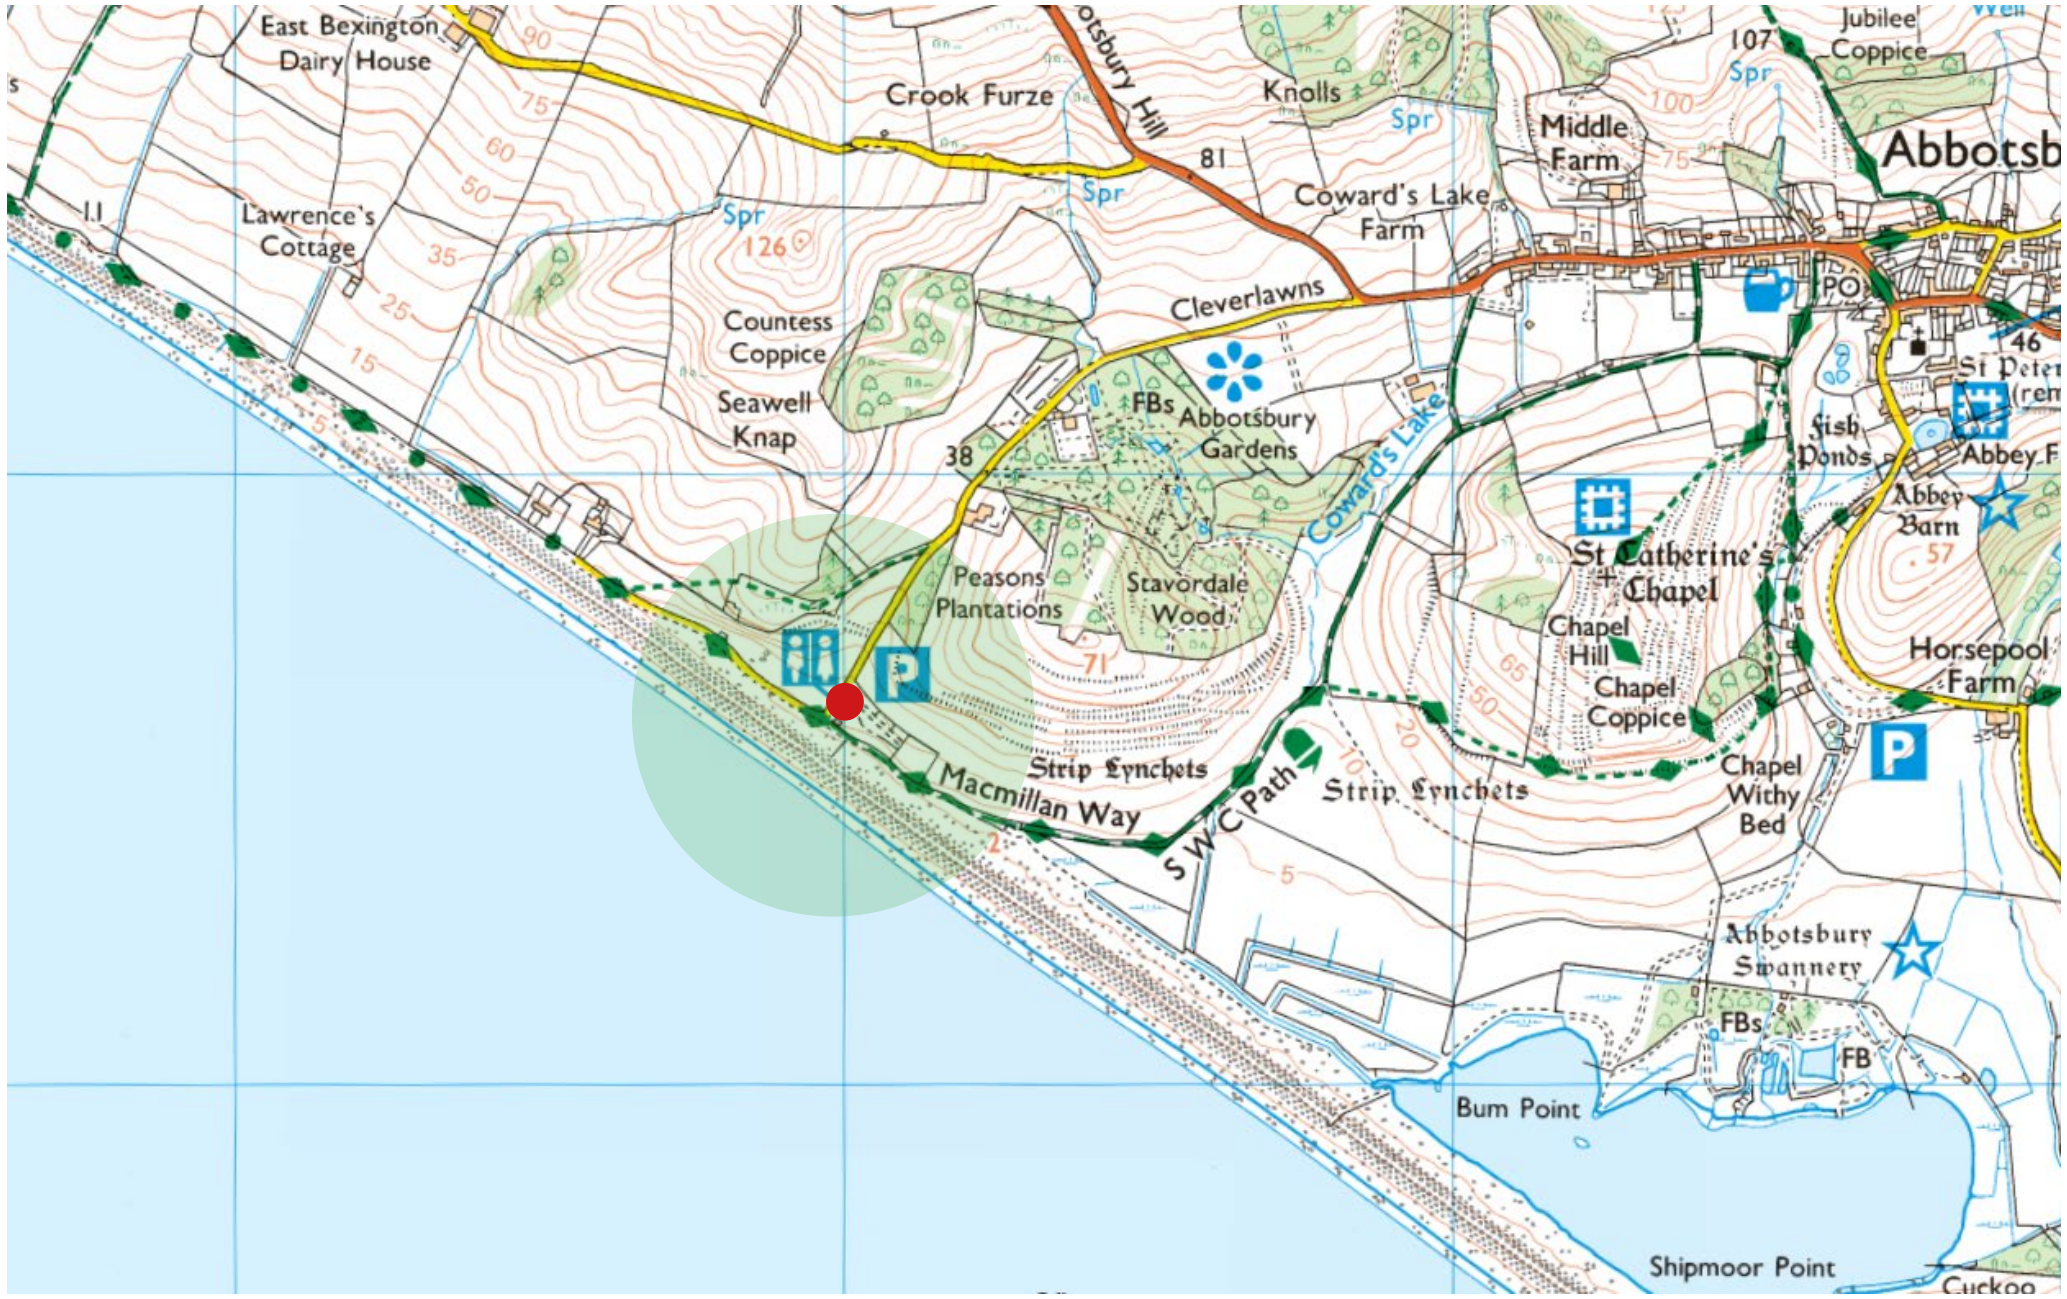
East Bexington Dairy House
90
75
60
50
35
25
15
5
11
Lawrence's Cottage
Crook Furze
otsbury Hill
Knolls
Spr
126
Spr
Spr
81
Jubilee Coppice
107
Spr
100
Middle Farm
75
Abbotsb
Coward's Lake Farm
Countess Coppice
Seawell Knap
Cleverlawns
PO
46
St Peter (rem
FBs Abbotsbury Gardens
38
Coward's Lake
Fish Ponds
Abbey F
Abbey Barn
57
St Catherine's Chapel
Peasons Plantations
Stavordale Wood
71
Chapel Hill
65
50
Chapel Coppice
Horsepool Farm
Strip Lynchets
Macmillan Way
S W C Path
20
10
Strip Lynchets
Chapel Withy Bed
2
5
Abbotsbury Swannery
FBs
FB
Bum Point
Shipmoor Point
Cuckoo